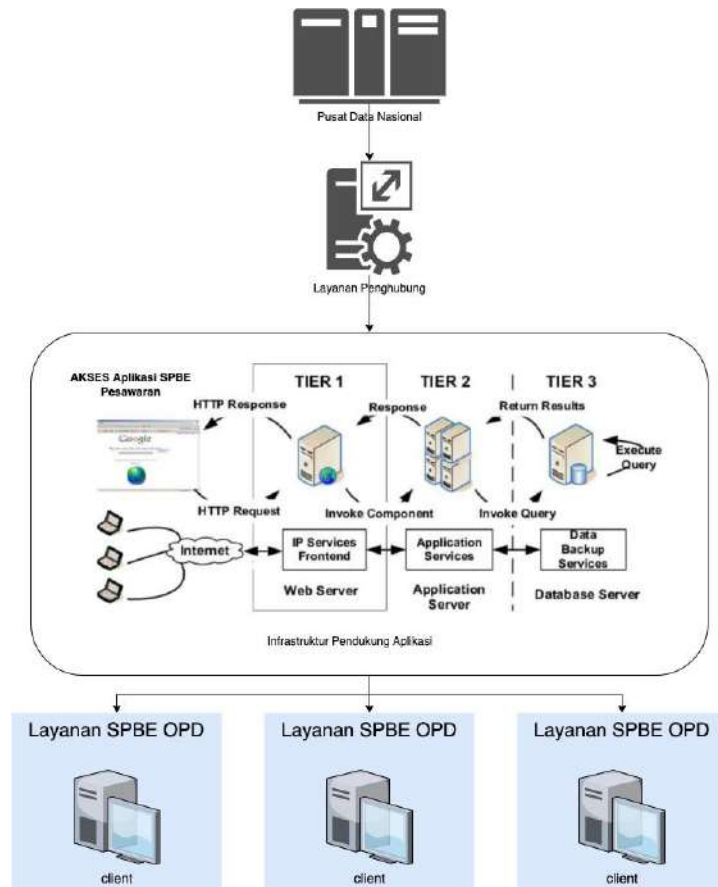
Pusat Data Nasional

Layanan Penghubung

AKSES Aplikasi SPBE Pesawaran

TIER 1

TIER 2

TIER 3

HTTP Response

Response

Return Results

Google

Execute Query

HTTP Request

Invoke Component

Invoke Query

Internet

IP Services Frontend

Application Services

Data Backup Services

Web Server

Application Server

Database Server

Infrastruktur Pendukung Aplikasi

Layanan SPBE OPD

client

Layanan SPBE OPD

client

Layanan SPBE OPD

client